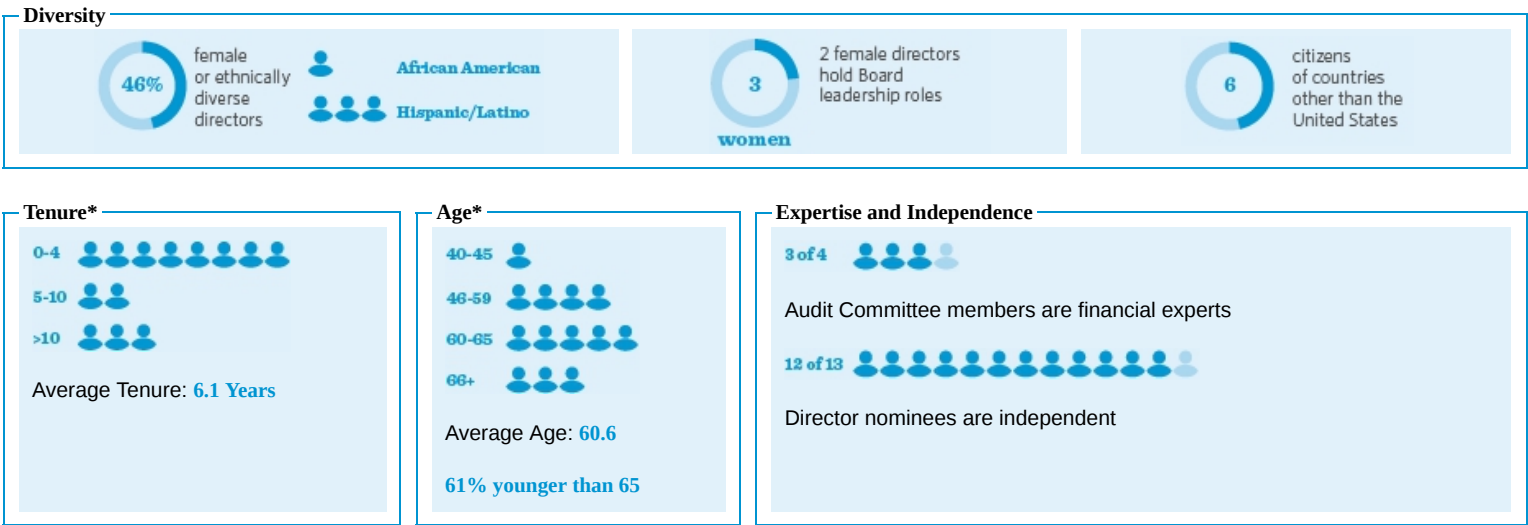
Diversity

46%
female or ethnically diverse directors

African American

Hispanic/Latino

3
women

2 female directors hold Board leadership roles

6
citizens of countries other than the United States

Tenure*

0-4

5-10

>10

Average Tenure: 6.1 Years

Age*

40-45

46-59

60-65

66+

Average Age: 60.6

61% younger than 65

Expertise and Independence

3 of 4

Audit Committee members are financial experts

12 of 13

Director nominees are independent